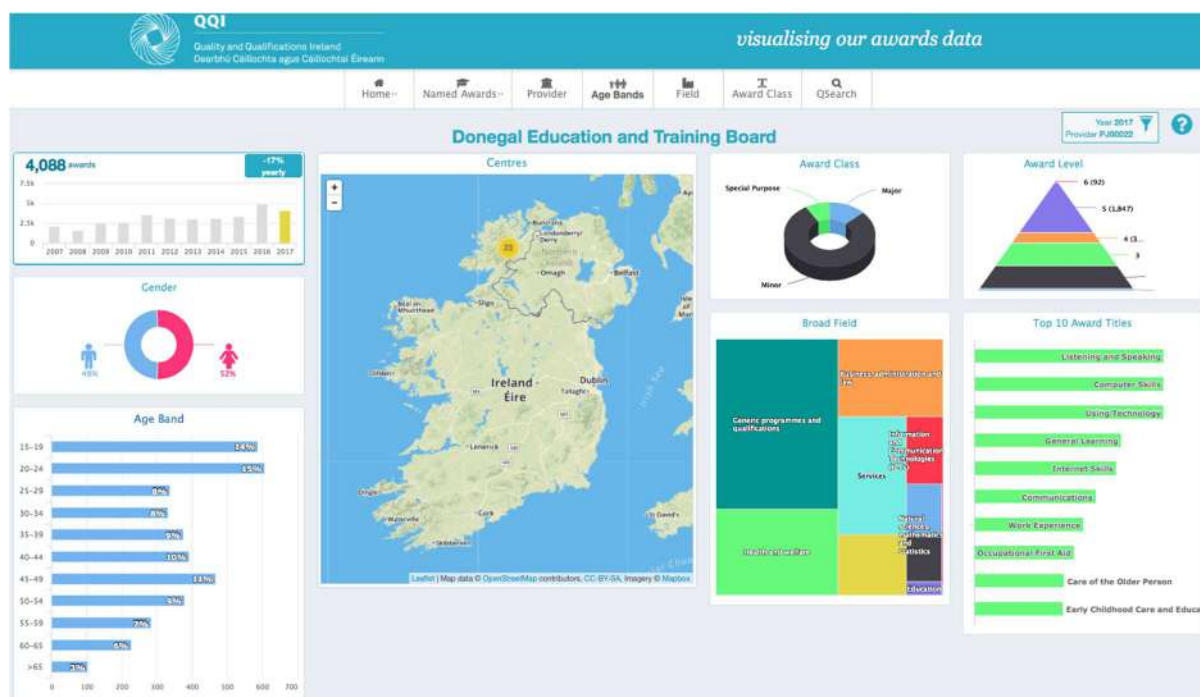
QQI
Quality and Qualifications Ireland
Dearbhú Cáilíochta agus Cáilíochtaí Éireann

visualising our awards data

Home · Named Awards · Provider · Age Bands · Field · Award Class · QSearch

Donegal Education and Training Board

Year 2017
Provider PJ00022

?

4,088 awards
-17% yearly

7.5k
5k
2.5k
0
2007 2008 2009 2010 2011 2012 2013 2014 2015 2016 2017

Gender
48%
52%

Age Band
15-19 14%
20-24 15%
25-29 8%
30-34 8%
35-39 9%
40-44 10%
45-49 11%
50-54 9%
55-59 7%
60-65 6%
>65 3%
0 100 200 300 400 500 600 700

Centres
+
-
Buncrana
Londonderry Derry
Omagh
Belfast
Sligo
Ireland
Éire
Dublin
Limerick
Cork
Leaflet | Map data © OpenStreetMap contributors, CC-BY-SA, Imagery © Mapbox

Award Class
Special Purpose
Major
Minor

Award Level
6 (92)
5 (1,847)
4 (3...
3

Broad Field
Generic programmes and qualifications
Business administration and law
Services
Information and Communication Technologies
Health and welfare
Natural Sciences, Mathematics and Statistics
Education

Top 10 Award Titles
Listening and Speaking
Computer Skills
Using Technology
General Learning
Internet Skills
Communications
Work Experience
Occupational First Aid
Care of the Older Person
Early Childhood Care and Educa